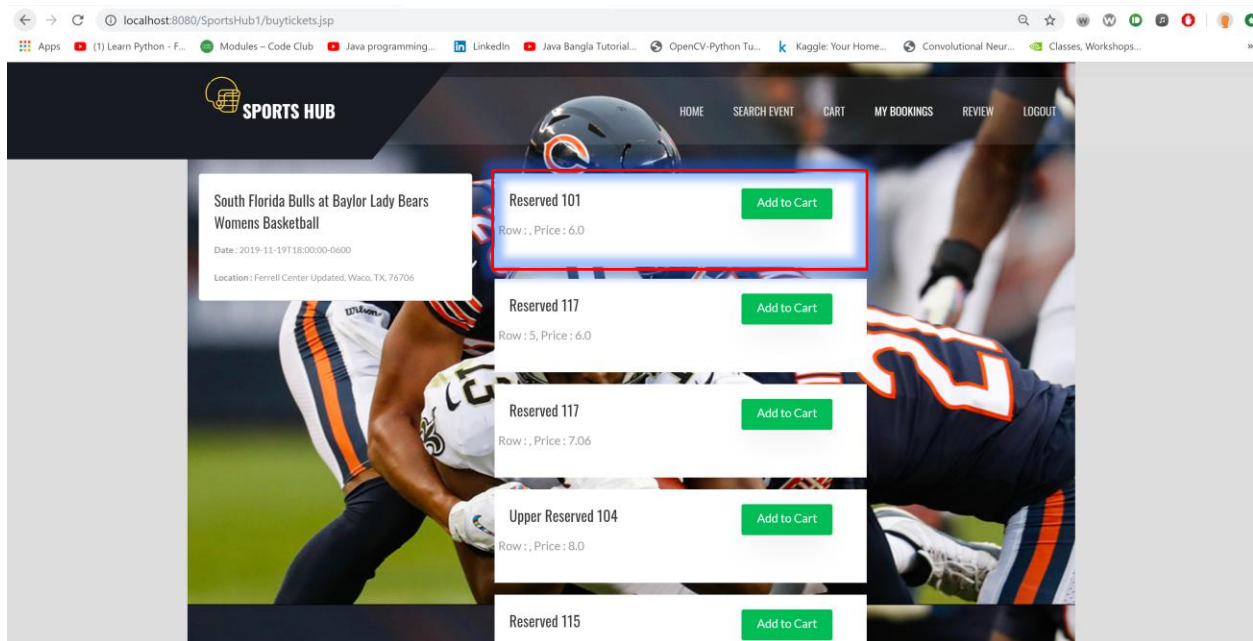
localhost:8080/SportsHub1/buytickets.jsp

Apps (1) Learn Python - F... Modules – Code Club Java programming... LinkedIn Java Bangla Tutorial... OpenCV-Python Tu... Kaggle: Your Home... Convolutional Neur... Classes, Workshops...

SPORTS HUB

HOME SEARCH EVENT CART MY BOOKINGS REVIEW LOGOUT

South Florida Bulls at Baylor Lady Bears Womens Basketball

Date : 2019-11-19T18:00:00-0600

Location : Ferrell Center Updated, Waco, TX, 76706

Reserved 101
Add to Cart
Row : , Price : 6.0

Reserved 117
Add to Cart
Row : 5, Price : 6.0

Reserved 117
Add to Cart
Row : , Price : 7.06

Upper Reserved 104
Add to Cart
Row : , Price : 8.0

Reserved 115
Add to Cart